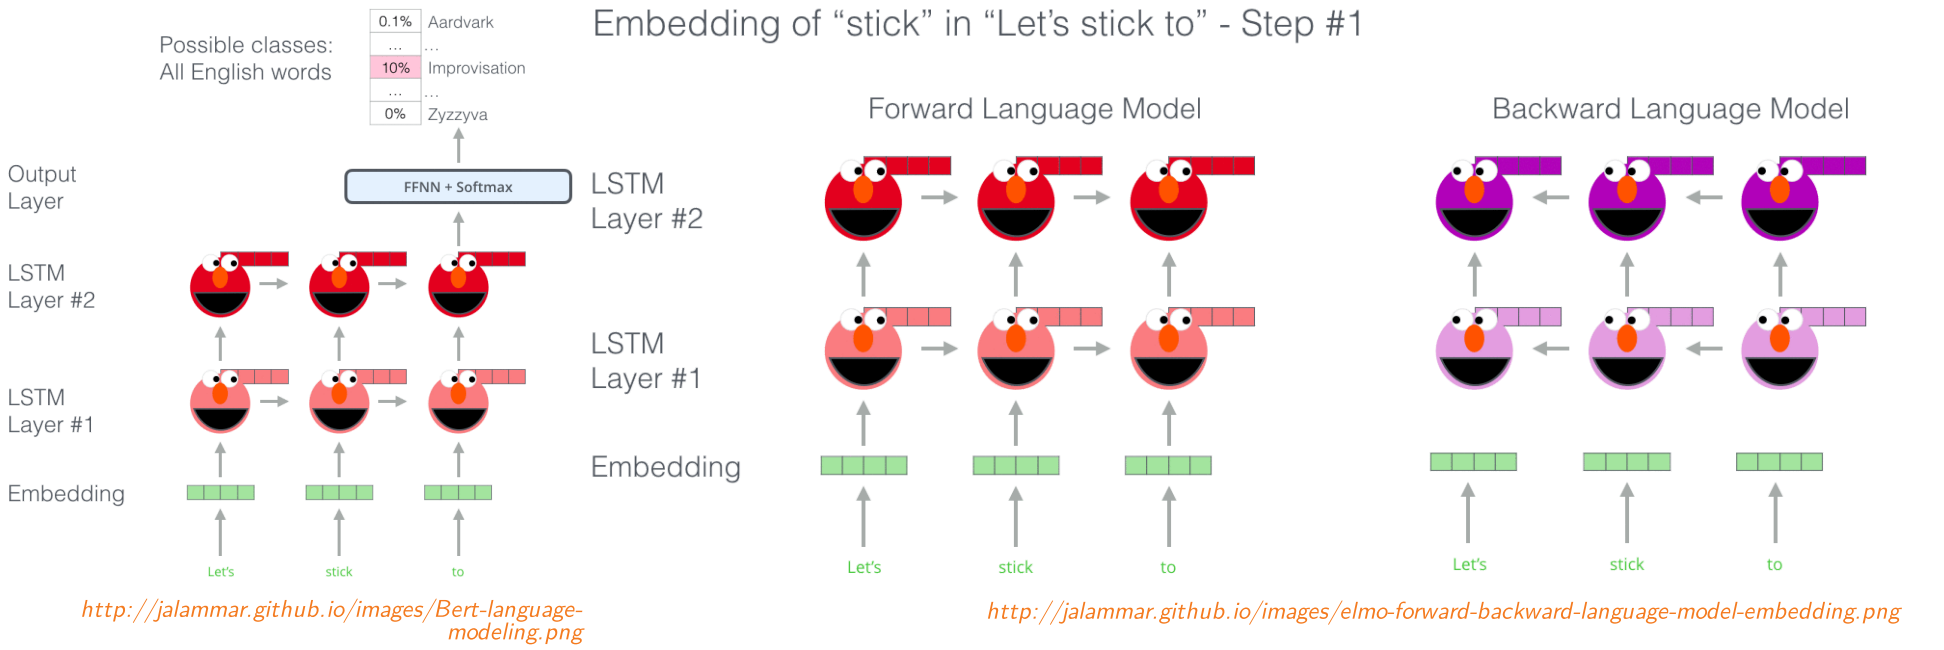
Possible classes:
All English words

| 0.1% | Aardvark |
|---|---|
| ... | ... |
| 10% | Improvisation |
| ... | ... |
| 0% | Zyzzyva |

Output Layer

FFNN + Softmax

LSTM Layer #2

LSTM Layer #1

Embedding

Let's stick to

http://jalammar.github.io/images/Bert-language-modeling.png

Embedding of “stick” in “Let's stick to” - Step #1

Forward Language Model

Backward Language Model

LSTM Layer #2

LSTM Layer #1

Embedding

Let's stick to

Let's stick to

http://jalammar.github.io/images/elmo-forward-backward-language-model-embedding.png